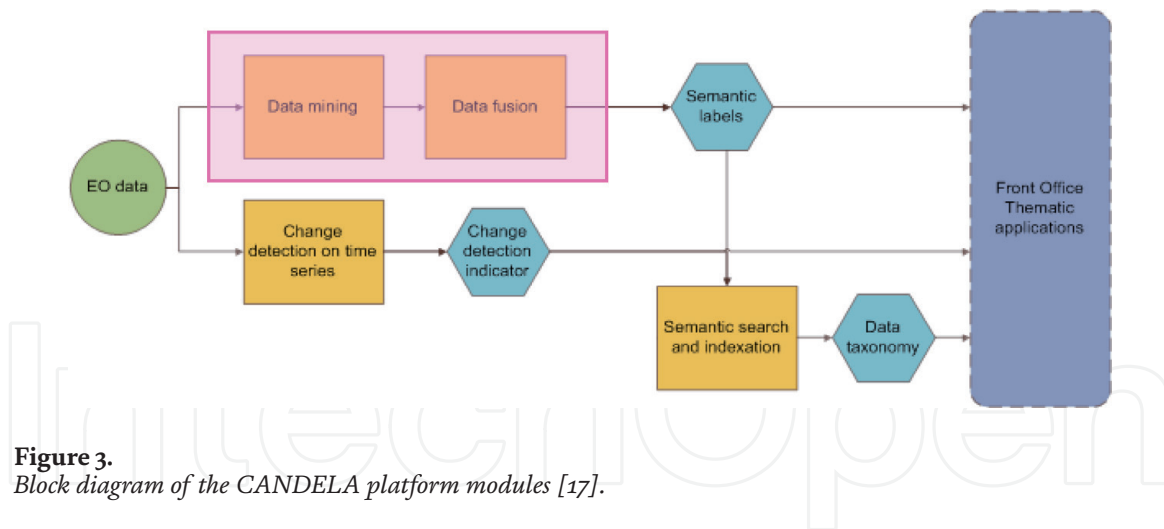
Data mining

Data fusion

Semantic labels

EO data

Change detection on time series

Change detection indicator

Front Office Thematic applications

Semantic search and indexation

Data taxonomy

IntechOpen

**Figure 3.**
*Block diagram of the CANDELA platform modules [17].*